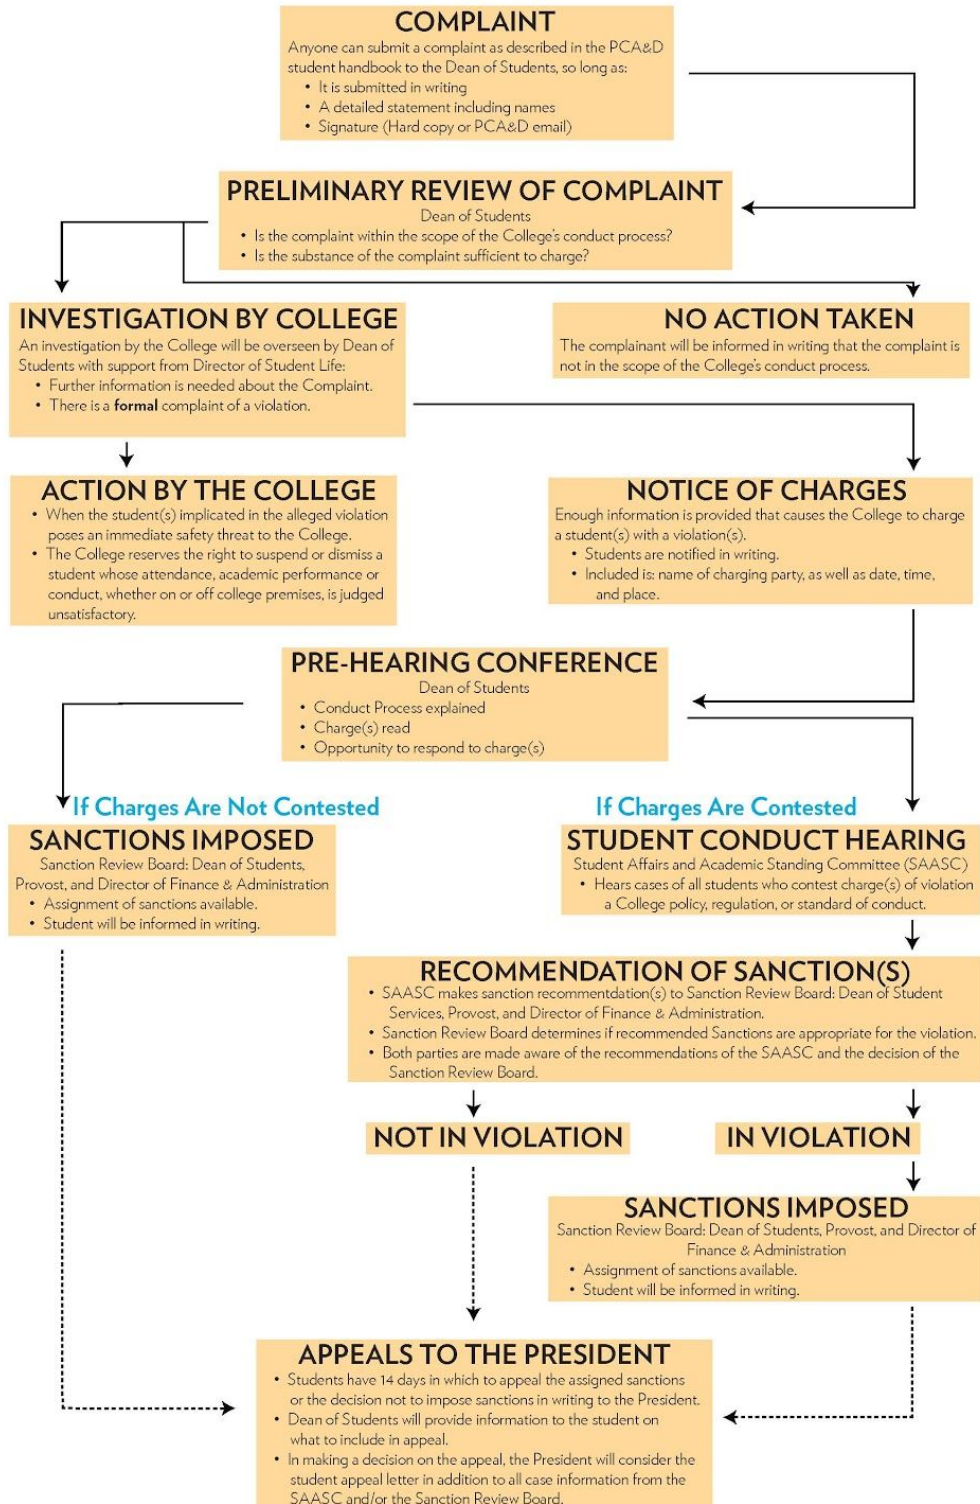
COMPLAINT
Anyone can submit a complaint as described in the PCA&D student handbook to the Dean of Students, so long as:
• It is submitted in writing
• A detailed statement including names
• Signature (Hard copy or PCA&D email)

PRELIMINARY REVIEW OF COMPLAINT
Dean of Students
• Is the complaint within the scope of the College's conduct process?
• Is the substance of the complaint sufficient to charge?

INVESTIGATION BY COLLEGE
An investigation by the College will be overseen by Dean of Students with support from Director of Student Life:
• Further information is needed about the Complaint.
• There is a **formal** complaint of a violation.

NO ACTION TAKEN
The complainant will be informed in writing that the complaint is not in the scope of the College's conduct process.

ACTION BY THE COLLEGE
• When the student(s) implicated in the alleged violation poses an immediate safety threat to the College.
• The College reserves the right to suspend or dismiss a student whose attendance, academic performance or conduct, whether on or off college premises, is judged unsatisfactory.

NOTICE OF CHARGES
Enough information is provided that causes the College to charge a student(s) with a violation(s).
• Students are notified in writing.
• Included is: name of charging party, as well as date, time, and place.

PRE-HEARING CONFERENCE
Dean of Students
• Conduct Process explained
• Charge(s) read
• Opportunity to respond to charge(s)

If Charges Are Not Contested

SANCTIONS IMPOSED
Sanction Review Board: Dean of Students, Provost, and Director of Finance & Administration
• Assignment of sanctions available.
• Student will be informed in writing.

If Charges Are Contested

STUDENT CONDUCT HEARING
Student Affairs and Academic Standing Committee (SAASC)
• Hears cases of all students who contest charge(s) of violation a College policy, regulation, or standard of conduct.

RECOMMENDATION OF SANCTION(S)
• SAASC makes sanction recommentdation(s) to Sanction Review Board: Dean of Student Services, Provost, and Director of Finance & Administration.
• Sanction Review Board determines if recommended Sanctions are appropriate for the violation.
• Both parties are made aware of the recommendations of the SAASC and the decision of the Sanction Review Board.

NOT IN VIOLATION

IN VIOLATION

SANCTIONS IMPOSED
Sanction Review Board: Dean of Students, Provost, and Director of Finance & Administration
• Assignment of sanctions available.
• Student will be informed in writing.

APPEALS TO THE PRESIDENT
• Students have 14 days in which to appeal the assigned sanctions or the decision not to impose sanctions in writing to the President.
• Dean of Students will provide information to the student on what to include in appeal.
• In making a decision on the appeal, the President will consider the student appeal letter in addition to all case information from the SAASC and/or the Sanction Review Board.